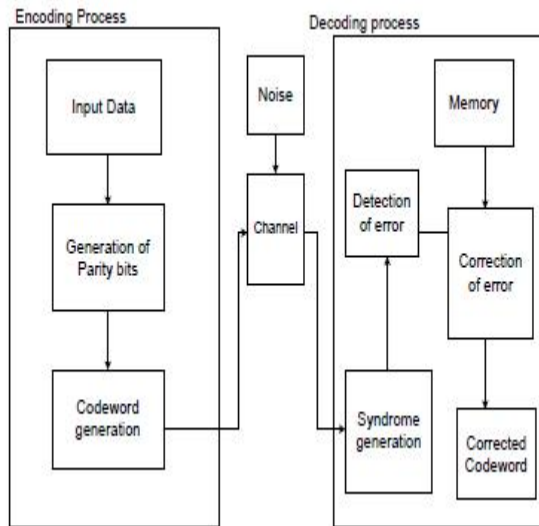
Encoding Process

Input Data

Generation of Parity bits

Codeword generation

Noise

Channel

Decoding process

Memory

Detection of error

Correction of error

Syndrome generation

Corrected Codeword